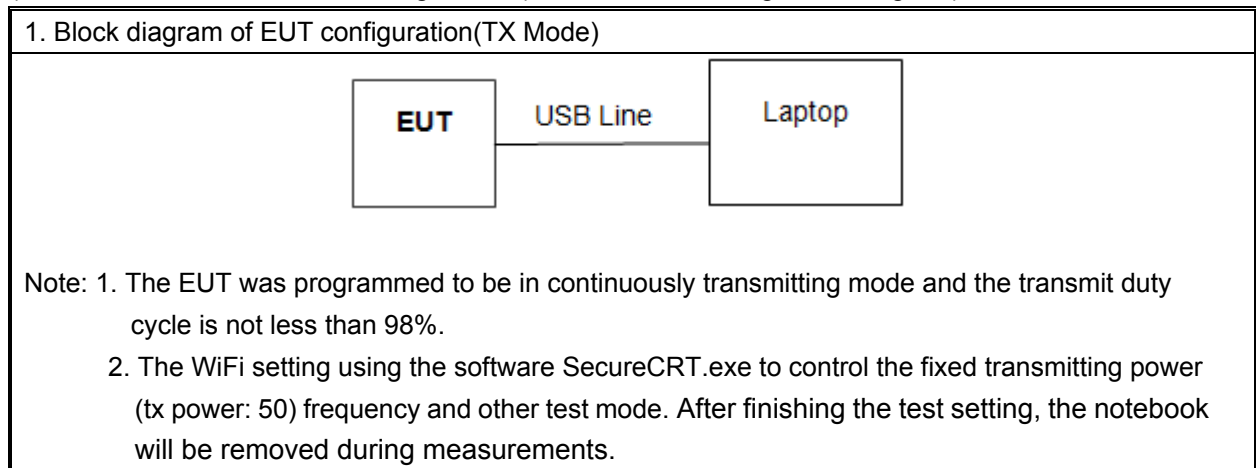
1. Block diagram of EUT configuration(TX Mode)

EUT

USB Line

Laptop

Note: 1. The EUT was programmed to be in continuously transmitting mode and the transmit duty cycle is not less than 98%.

2. The WiFi setting using the software SecureCRT.exe to control the fixed transmitting power (tx power: 50) frequency and other test mode. After finishing the test setting, the notebook will be removed during measurements.